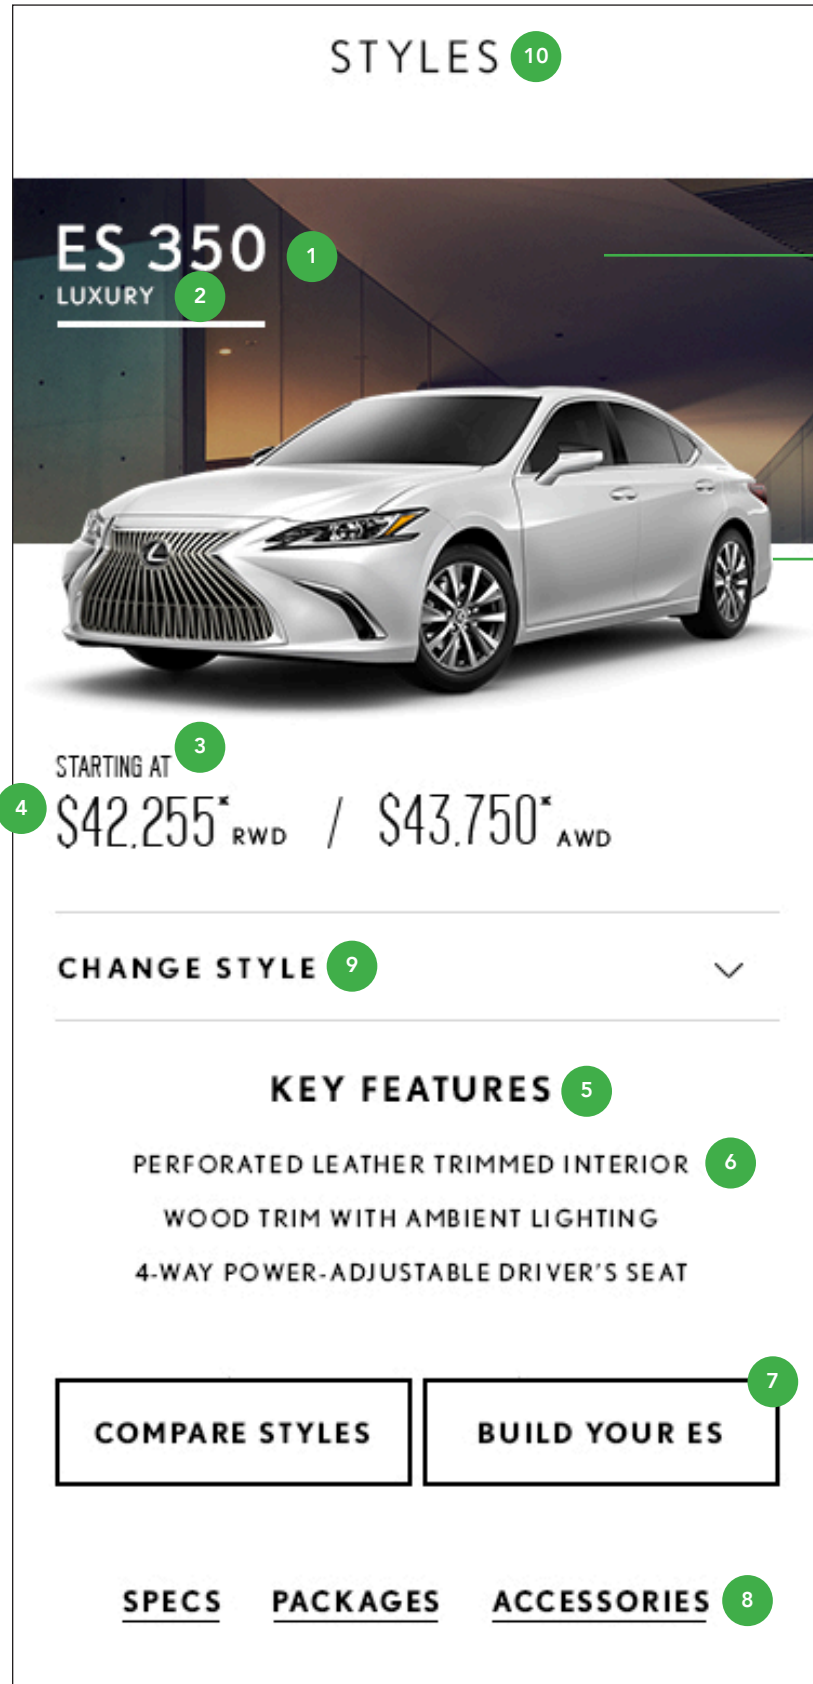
STYLES 10

ES 350 1
LUXURY 2

STARTING AT 3
4 $42,255* RWD / $43,750* AWD

CHANGE STYLE 9

KEY FEATURES 5
PERFORATED LEATHER TRIMMED INTERIOR 6
WOOD TRIM WITH AMBIENT LIGHTING
4-WAY POWER-ADJUSTABLE DRIVER'S SEAT

COMPARE STYLES
BUILD YOUR ES 7

SPECS PACKAGES ACCESSORIES 8